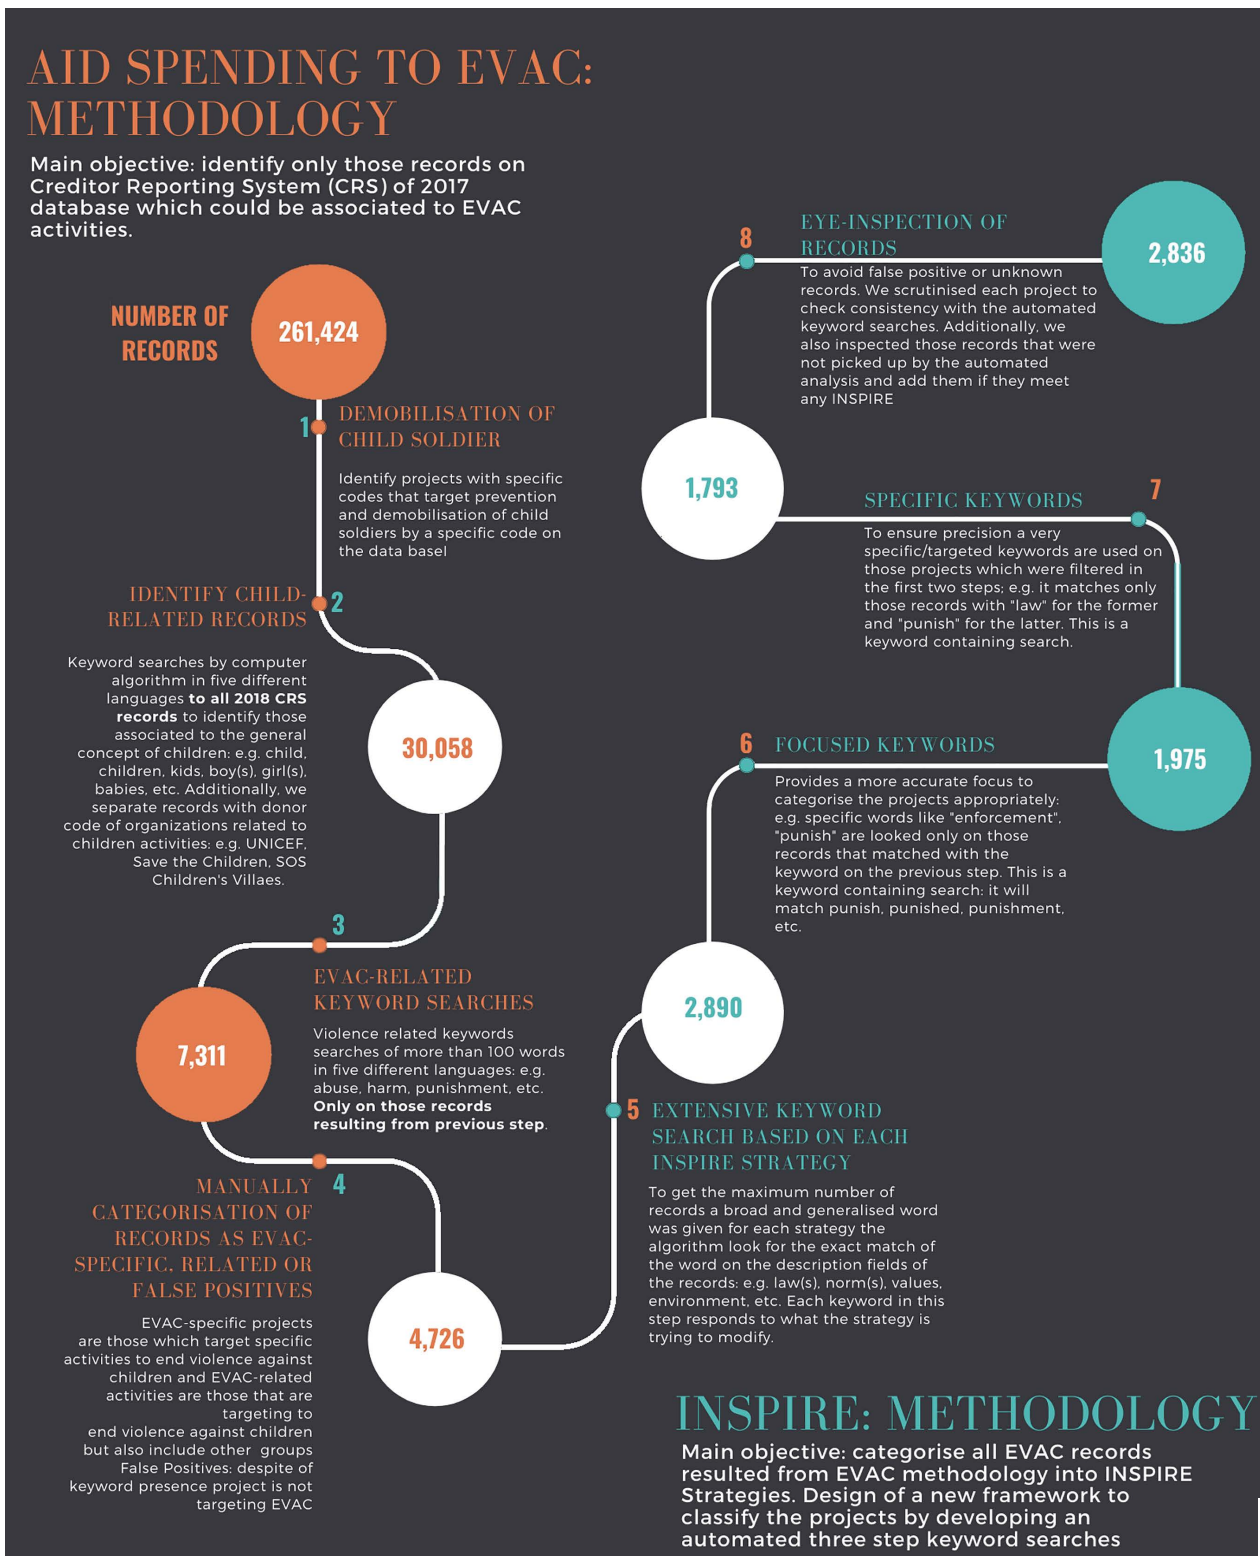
AID SPENDING TO EVAC: METHODOLOGY

Main objective: identify only those records on Creditor Reporting System (CRS) of 2017 database which could be associated to EVAC activities.

NUMBER OF RECORDS

261,424

1 DEMOBILISATION OF CHILD SOLDIER

Identify projects with specific codes that target prevention and demobilisation of child soldiers by a specific code on the data basel

IDENTIFY CHILD-RELATED RECORDS 2

Keyword searches by computer algorithm in five different languages **to all 2018 CRS records** to identify those associated to the general concept of children: e.g. child, children, kids, boy(s), girl(s), babies, etc. Additionally, we separate records with donor code of organizations related to children activities: e.g. UNICEF, Save the Children, SOS Children's Villaes.

30,058

3

EVAC-RELATED KEYWORD SEARCHES

Violence related keywords searches of more than 100 words in five different languages: e.g. abuse, harm, punishment, etc. **Only on those records resulting from previous step.**

7,311

MANUALLY CATEGORISATION OF RECORDS AS EVAC-SPECIFIC, RELATED OR FALSE POSITIVES 4

EVAC-specific projects are those which target specific activities to end violence against children and EVAC-related activities are those that are targeting to end violence against children but also include other groups False Positives: despite of keyword presence project is not targeting EVAC

4,726

5 EXTENSIVE KEYWORD SEARCH BASED ON EACH INSPIRE STRATEGY

To get the maximum number of records a broad and generalised word was given for each strategy the algorithm look for the exact match of the word on the description fields of the records: e.g. law(s), norm(s), values, environment, etc. Each keyword in this step responds to what the strategy is trying to modify.

2,890

6 FOCUSED KEYWORDS

Provides a more accurate focus to categorise the projects appropriately: e.g. specific words like "enforcement", "punish" are looked only on those records that matched with the keyword on the previous step. This is a keyword containing search: it will match punish, punished, punishment, etc.

1,975

SPECIFIC KEYWORDS 7

To ensure precision a very specific/targeted keywords are used on those projects which were filtered in the first two steps; e.g. it matches only those records with "law" for the former and "punish" for the latter. This is a keyword containing search.

1,793

8 EYE-INSPECTION OF RECORDS

To avoid false positive or unknown records. We scrutinised each project to check consistency with the automated keyword searches. Additionally, we also inspected those records that were not picked up by the automated analysis and add them if they meet any INSPIRE

2,836

INSPIRE: METHODOLOGY

Main objective: categorise all EVAC records resulted from EVAC methodology into INSPIRE Strategies. Design of a new framework to classify the projects by developing an automated three step keyword searches